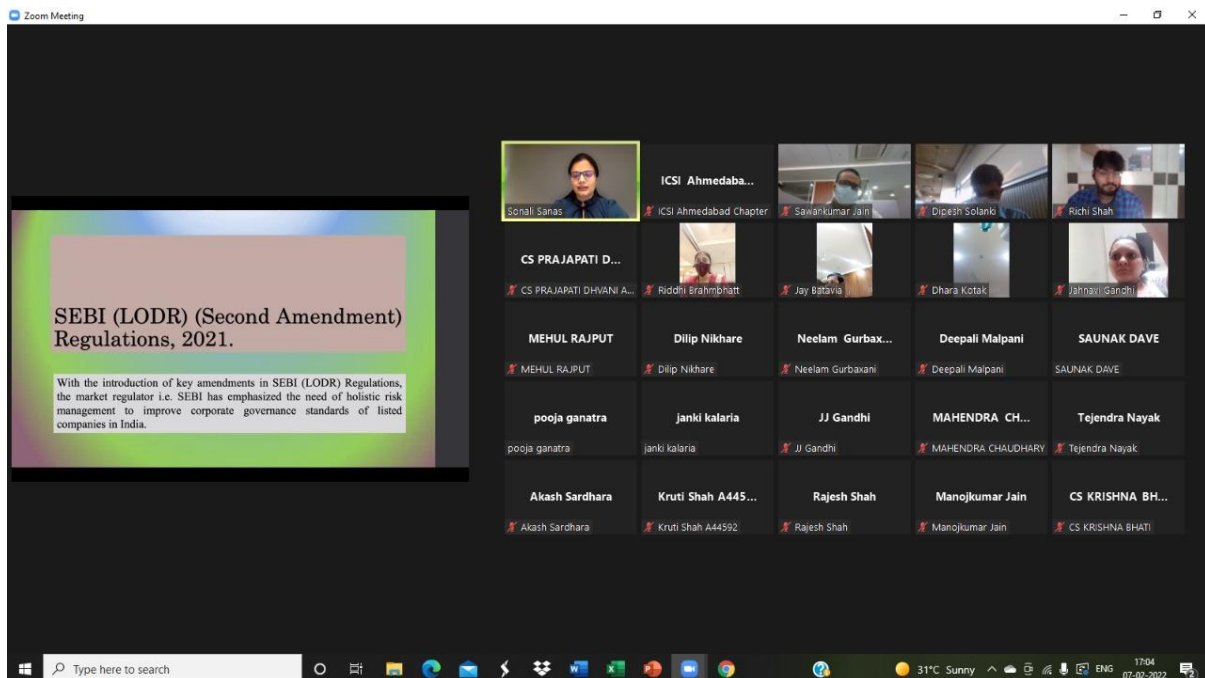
Zoom Meeting

SEBI (LODR) (Second Amendment) Regulations, 2021.

With the introduction of key amendments in SEBI (LODR) Regulations, the market regulator i.e. SEBI has emphasized the need of holistic risk management to improve corporate governance standards of listed companies in India.

Sonali Sanas

ICSI Ahmedaba...
ICSI Ahmedabad Chapter

Sawankumar Jain

Dipesh Solanki

Richi Shah

CS PRAJAPATI D...
CS PRAJAPATI DHVANI A...

Riddhi Brahmbhatt

Jay Batavia

Dhara Kotak

Jahnavi Gandhi

MEHUL RAJPUT
MEHUL RAJPUT

Dilip Nikhare
Dilip Nikhare

Neelam Gurbax...
Neelam Gurbaxani

Deepali Malpani
Deepali Malpani

SAUNAK DAVE
SAUNAK DAVE

pooja ganatra
pooja ganatra

janki kalaria
janki kalaria

JJ Gandhi
JJ Gandhi

MAHENDRA CH...
MAHENDRA CHAUDHARY

Tejendra Nayak
Tejendra Nayak

Akash Sardhara
Akash Sardhara

Kruti Shah A445...
Kruti Shah A44592

Rajesh Shah
Rajesh Shah

Manojkumar Jain
Manojkumar Jain

CS KRISHNA BH...
CS KRISHNA BHATI

Type here to search

31°C Sunny ENG 17:04 07-02-2022